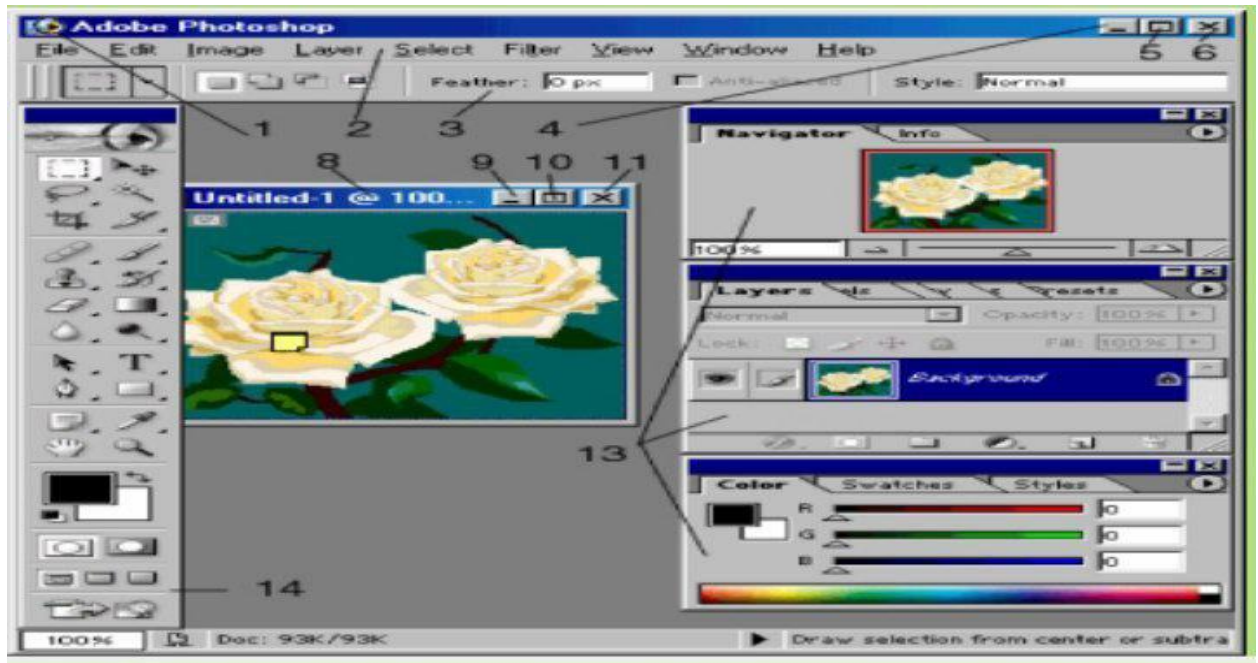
Adobe Photoshop
File Edit Image Layer Select Filter View Window Help
5 6
Feather: 0 px Anti-aliased Style: Normal
1 2 3 4
Navigator Info
8 9 10 11
Untitled-1 @ 100...
100%
Layers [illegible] Presets
Normal Opacity: 100%
Lock: Fill: 100%
Background
13
Color Swatches Styles
R 0
G 0
B 0
14
100% Doc: 93K/93K Draw selection from center or subtra